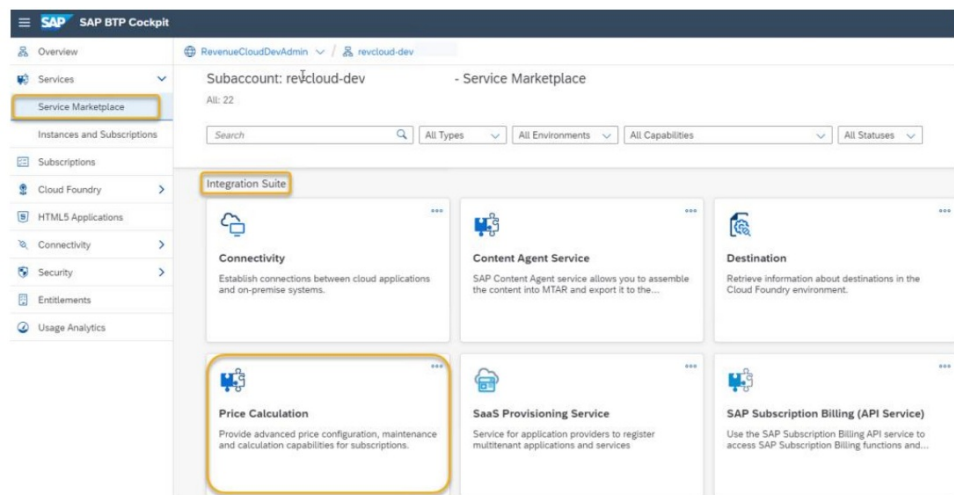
SAP BTP Cockpit

Overview
Services
Service Marketplace
Instances and Subscriptions
Subscriptions
Cloud Foundry
HTML5 Applications
Connectivity
Security
Entitlements
Usage Analytics

RevenueCloudDevAdmin / revcloud-dev

Subaccount: revcloud-dev - Service Marketplace
All: 22

Search
All Types
All Environments
All Capabilities
All Statuses

Integration Suite

Connectivity
Establish connections between cloud applications and on-premise systems.

Content Agent Service
SAP Content Agent service allows you to assemble the content into MTAR and export it to the...

Destination
Retrieve information about destinations in the Cloud Foundry environment.

Price Calculation
Provide advanced price configuration, maintenance and calculation capabilities for subscriptions.

SaaS Provisioning Service
Service for application providers to register multitenant applications and services

SAP Subscription Billing (API Service)
Use the SAP Subscription Billing API service to access SAP Subscription Billing functions and...